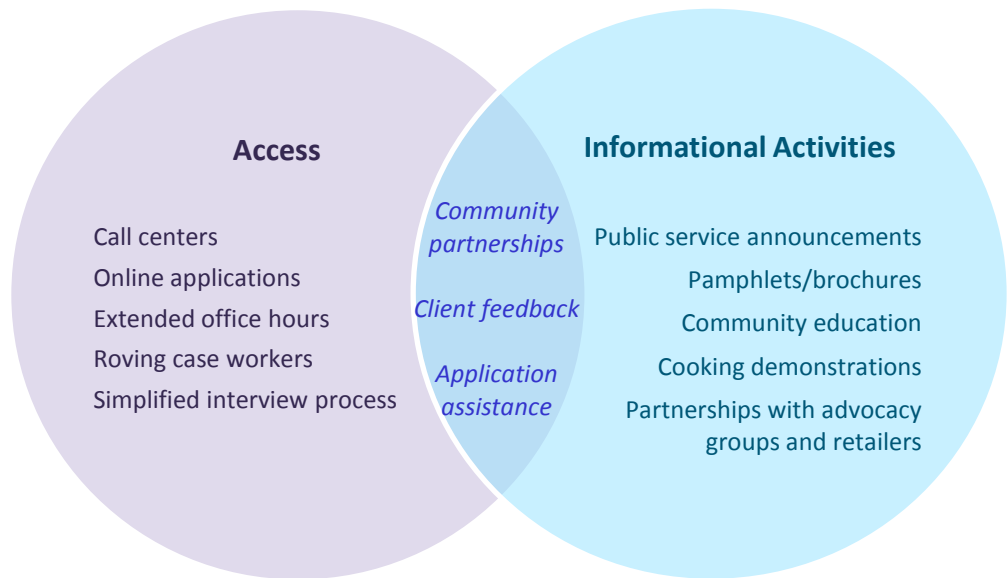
Access

Call centers
Online applications
Extended office hours
Roving case workers
Simplified interview process

Community partnerships
Client feedback
Application assistance

Informational Activities

Public service announcements
Pamphlets/brochures
Community education
Cooking demonstrations
Partnerships with advocacy groups and retailers